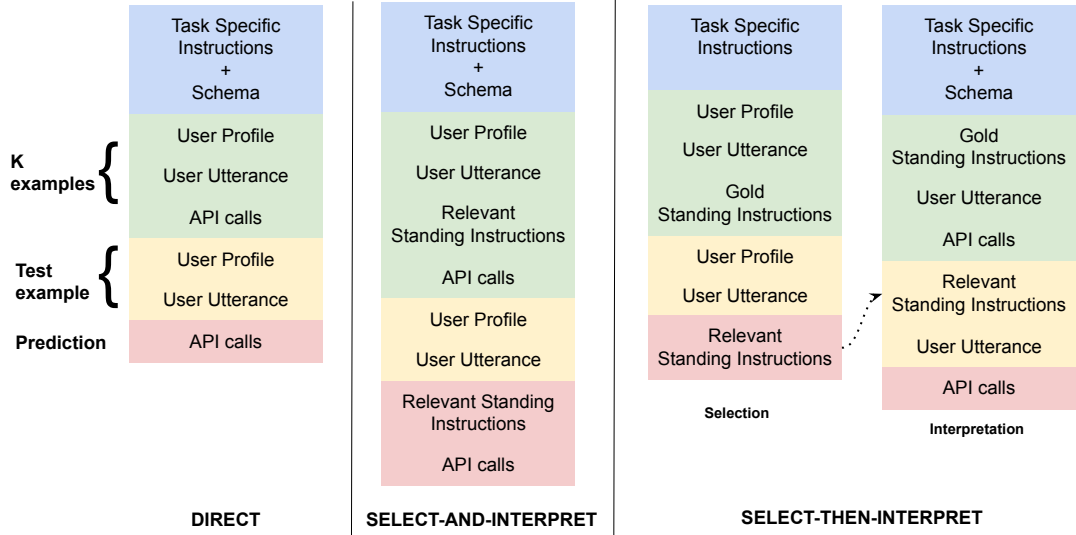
K examples

Test example

Prediction

Task Specific Instructions + Schema

User Profile

User Utterance

API calls

User Profile

User Utterance

API calls

DIRECT

Task Specific Instructions + Schema

User Profile

User Utterance

Relevant Standing Instructions

API calls

User Profile

User Utterance

Relevant Standing Instructions

API calls

SELECT-AND-INTERPRET

Task Specific Instructions

User Profile

User Utterance

Gold Standing Instructions

User Profile

User Utterance

Relevant Standing Instructions

Selection

Task Specific Instructions + Schema

Gold Standing Instructions

User Utterance

API calls

Relevant Standing Instructions

User Utterance

API calls

Interpretation

SELECT-THEN-INTERPRET